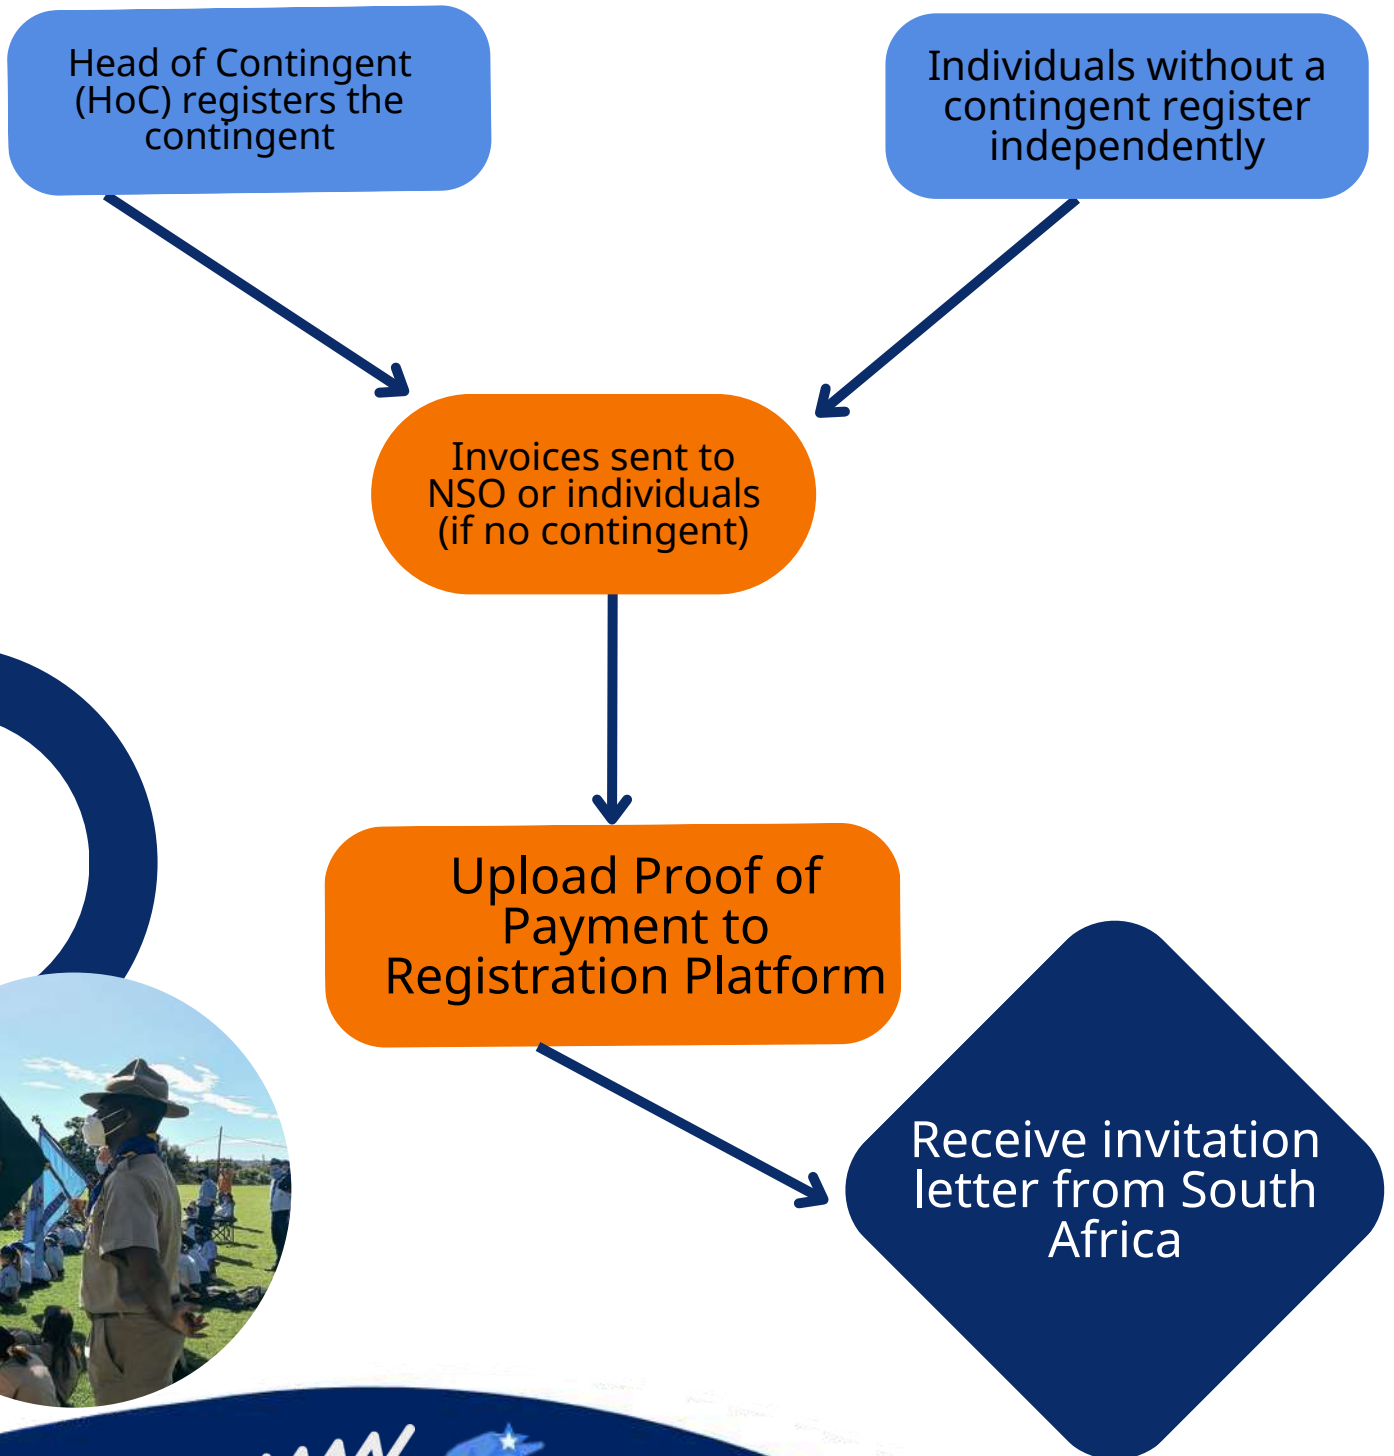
Head of Contingent (HoC) registers the contingent

Individuals without a contingent register independently

Invoices sent to NSO or individuals (if no contingent)

Upload Proof of Payment to Registration Platform

Receive invitation letter from South Africa